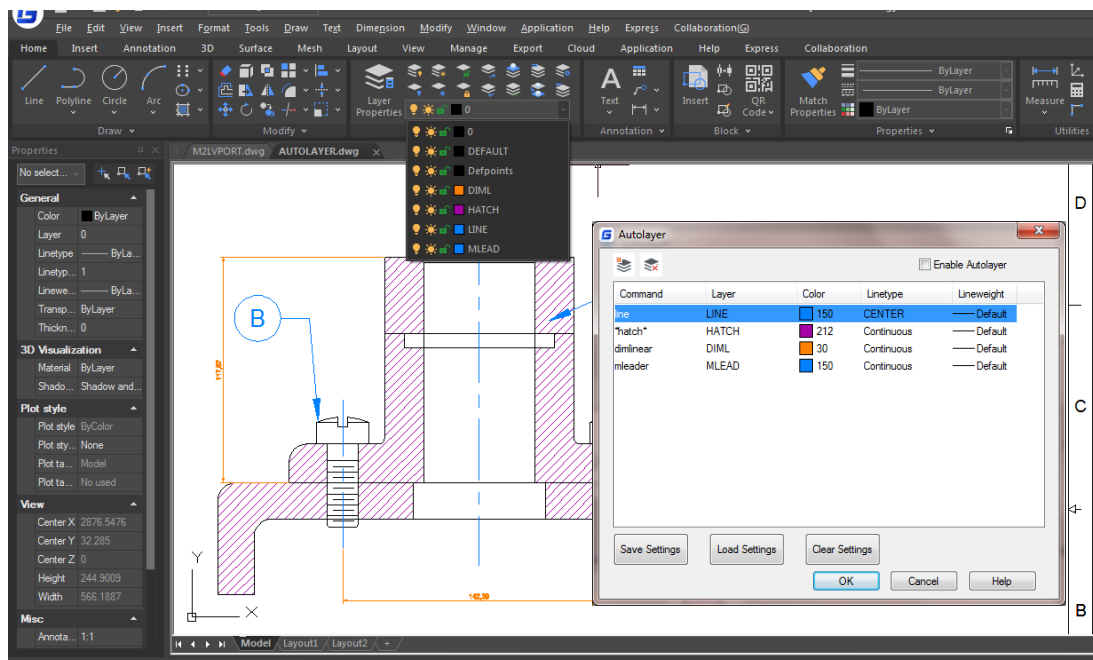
File Edit View Insert Format Tools Draw Text Dimension Modify Window Application Help Express Collaboration(G)

Home Insert Annotation 3D Surface Mesh Layout View Manage Export Cloud Application Help Express Collaboration

Line Polyline Circle Arc
Draw
Modify
Layer Properties
0
Text
Annotation
Insert
QR Code
Block
Match Properties
ByLayer
ByLayer
ByLayer
Properties
Measure
Utilities

Properties
No select...
General
Color ByLayer
Layer 0
Linetype ByLa...
Linetyp... 1
Linewe... ByLa...
Transp... ByLayer
Thickn... 0
3D Visualization
Material ByLayer
Shado... Shadow and...
Plot style
Plot style ByColor
Plot sty... None
Plot ta... Model
Plot ta... No used
View
Center X 2876.5476
Center Y 32.285
Center Z 0
Height 244.9009
Width 566.1887
Misc
Annota... 1:1

M2LVPORT.dwg AUTOLAYER.dwg

0
DEFAULT
Defpoints
DIML
HATCH
LINE
MLEAD

B
117.87
142.38
Y
X
D
C
B

Autolayer
Enable Autolayer

| Command | Layer | Color | Linetype | Lineweight |
|---|---|---|---|---|
| line | LINE | 150 | CENTER | Default |
| *hatch* | HATCH | 212 | Continuous | Default |
| dimlinear | DIML | 30 | Continuous | Default |
| mleader | MLEAD | 150 | Continuous | Default |

Save Settings Load Settings Clear Settings
OK Cancel Help

Model Layout1 Layout2 +